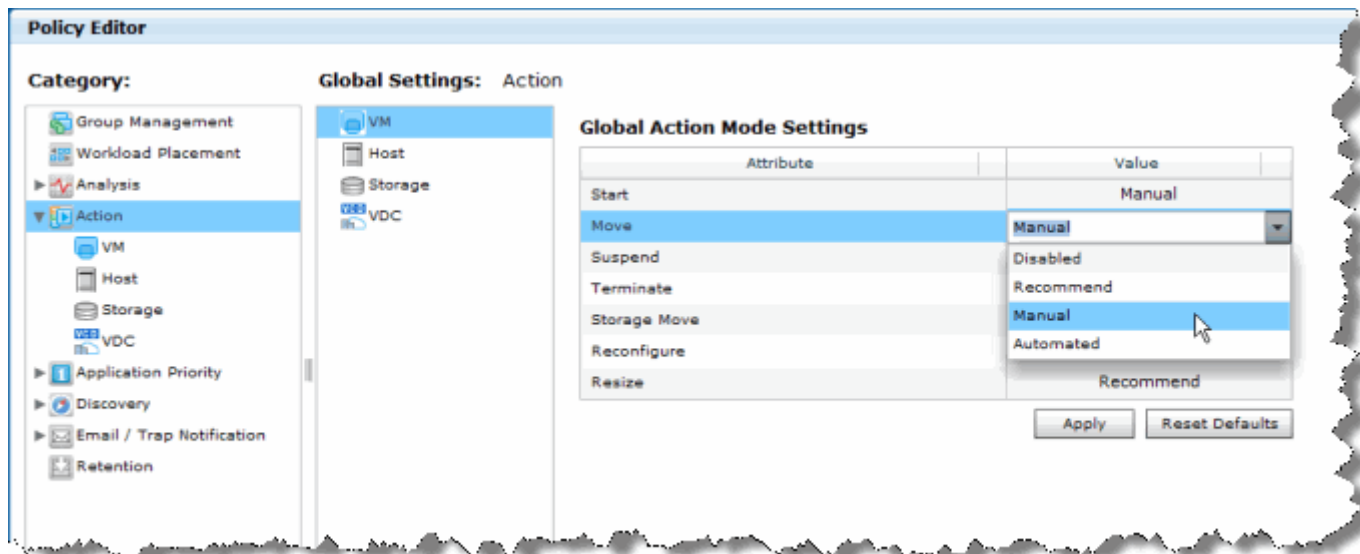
Policy Editor

Category:

Group Management
Workload Placement
Analysis
Action
VM
Host
Storage
VDC
Application Priority
Discovery
Email / Trap Notification
Retention

Global Settings: Action

VM
Host
Storage
VDC

Global Action Mode Settings

| Attribute | Value |
|---|---|
| Start | Manual |
| Move | Manual |
| Suspend | Disabled |
| Terminate | Recommend |
| Storage Move | Manual |
| Reconfigure | Automated |
| Resize | Recommend |

Apply
Reset Defaults